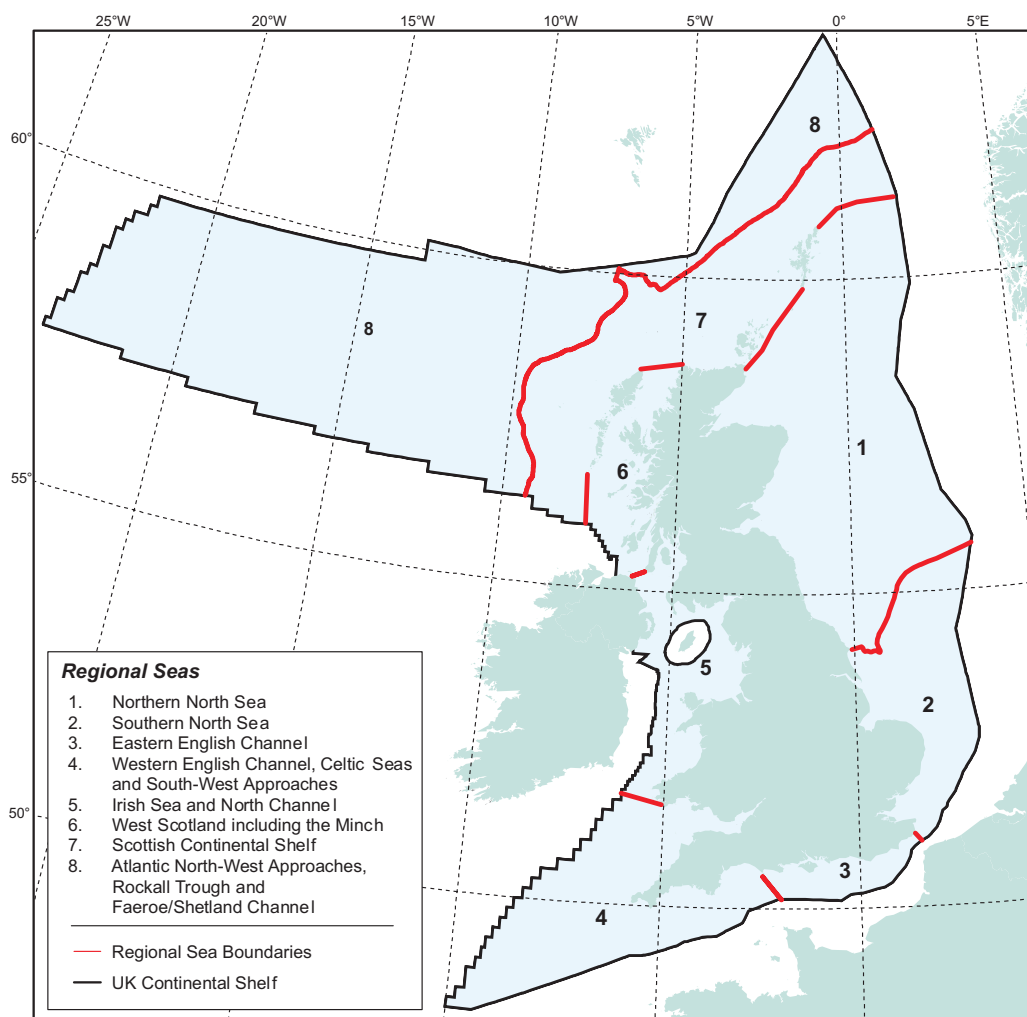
25°W
20°W
15°W
10°W
5°W
0°
5°E

60°
55°
50°

8
8
7
6
1
5
2
3
4

Regional Seas
1. Northern North Sea
2. Southern North Sea
3. Eastern English Channel
4. Western English Channel, Celtic Seas and South-West Approaches
5. Irish Sea and North Channel
6. West Scotland including the Minch
7. Scottish Continental Shelf
8. Atlantic North-West Approaches, Rockall Trough and Faeroe/Shetland Channel

Regional Sea Boundaries
UK Continental Shelf